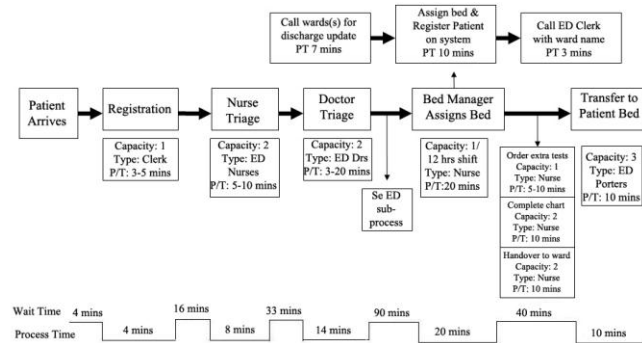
Call wards(s) for discharge update PT 7 mins

Assign bed & Register Patient on system PT 10 mins

Call ED Clerk with ward name PT 3 mins

Patient Arrives

Registration

Capacity: 1
Type: Clerk
P/T: 3-5 mins

Nurse Triage

Capacity: 2
Type: ED Nurses
P/T: 5-10 mins

Doctor Triage

Capacity: 2
Type: ED Drs
P/T: 3-20 mins

Se ED sub-process

Bed Manager Assigns Bed

Capacity: 1/ 12 hrs shift
Type: Nurse
P/T:20 mins

Order extra tests
Capacity: 1
Type: Nurse
P/T: 5-10 mins

Complete chart
Capacity: 2
Type: Nurse
P/T: 10 mins

Handover to ward
Capacity: 2
Type: Nurse
P/T: 10 mins

Transfer to Patient Bed

Capacity: 3
Type: ED Porters
P/T: 10 mins

Wait Time 4 mins 16 mins 33 mins 90 mins 40 mins

Process Time 4 mins 8 mins 14 mins 20 mins 10 mins